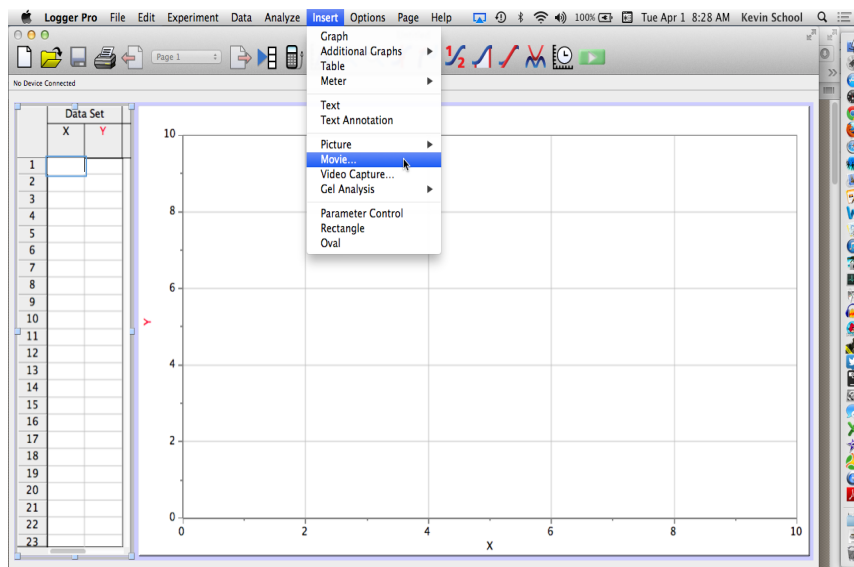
Logger Pro File Edit Experiment Data Analyze Insert Options Page Help 100% Tue Apr 1 8:28 AM Kevin School

Page 1

No Device Connected

Graph
Additional Graphs
Table
Meter

Text
Text Annotation

Picture
Movie...
Video Capture...
Gel Analysis

Parameter Control
Rectangle
Oval

| | Data Set | |
|---|---|---|
| | X | Y |
| 1 | | |
| 2 | | |
| 3 | | |
| 4 | | |
| 5 | | |
| 6 | | |
| 7 | | |
| 8 | | |
| 9 | | |
| 10 | | |
| 11 | | |
| 12 | | |
| 13 | | |
| 14 | | |
| 15 | | |
| 16 | | |
| 17 | | |
| 18 | | |
| 19 | | |
| 20 | | |
| 21 | | |
| 22 | | |
| 23 | | |

10
8
6
Y
4
2
0
0 2 4 6 8 10
X